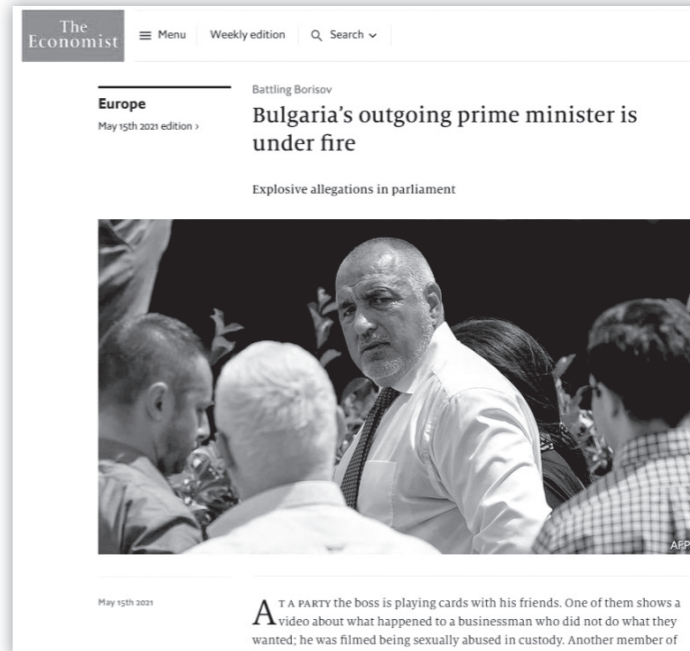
The Economist

Menu Weekly edition Search

Europe
May 15th 2021 edition ›

Battling Borisov

Bulgaria's outgoing prime minister is under fire

Explosive allegations in parliament

AFP

May 15th 2021

AT A PARTY the boss is playing cards with his friends. One of them shows a video about what happened to a businessman who did not do what they wanted; he was filmed being sexually abused in custody. Another member of